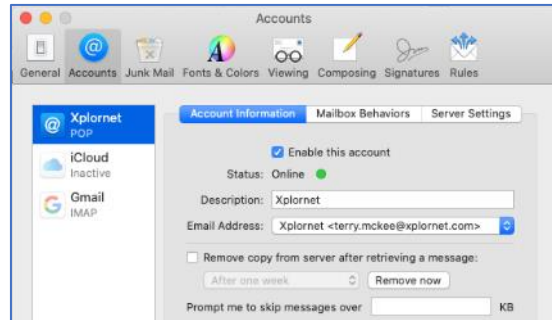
Accounts

General Accounts Junk Mail Fonts & Colors Viewing Composing Signatures Rules

Xplornet
POP

iCloud
Inactive

Gmail
IMAP

Account Information Mailbox Behaviors Server Settings

Enable this account

Status: Online

Description: Xplornet

Email Address: Xplornet <terry.mckee@xplornet.com>

Remove copy from server after retrieving a message:

After one week

Remove now

Prompt me to skip messages over KB